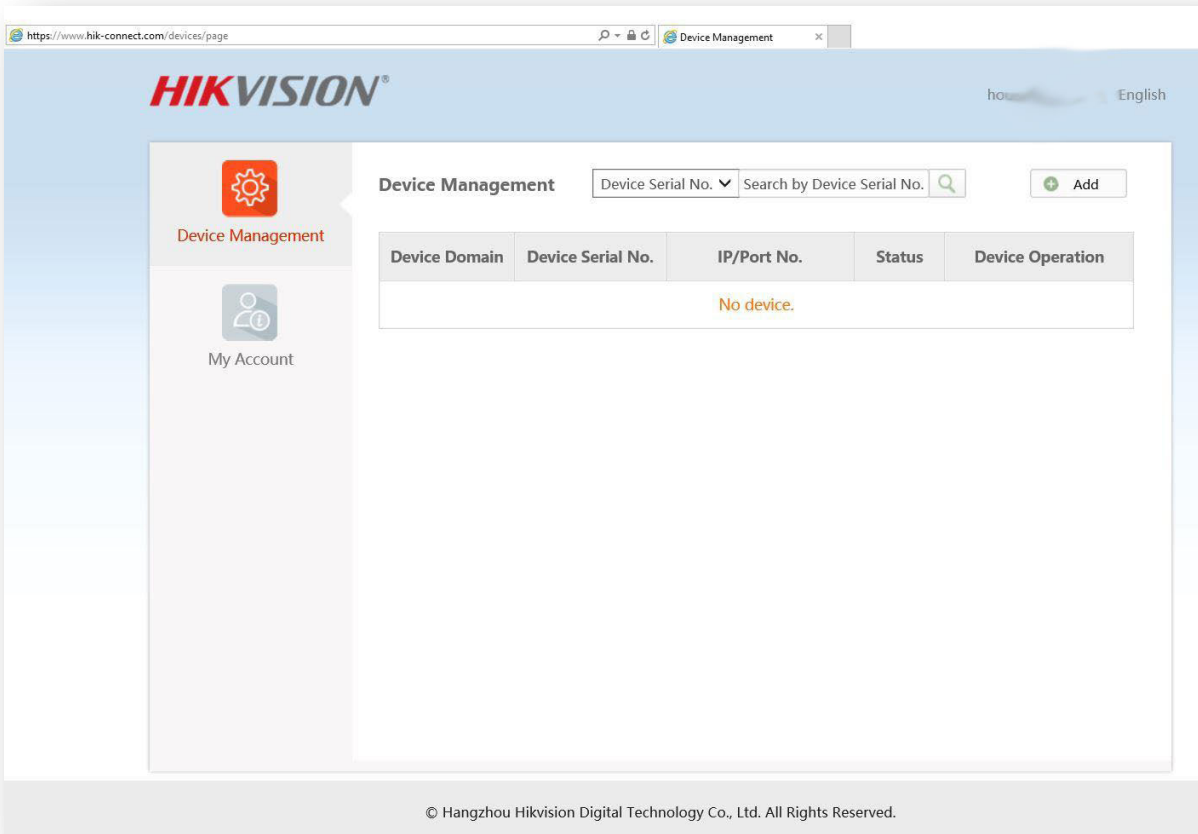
https://www.hik-connect.com/devices/page

Device Management ×

HIKVISION®

ho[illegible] English

Device Management

My Account

Device Management

Device Serial No.

Search by Device Serial No.

Add

| Device Domain | Device Serial No. | IP/Port No. | Status | Device Operation |
|---|---|---|---|---|
| No device. | | | | |

© Hangzhou Hikvision Digital Technology Co., Ltd. All Rights Reserved.